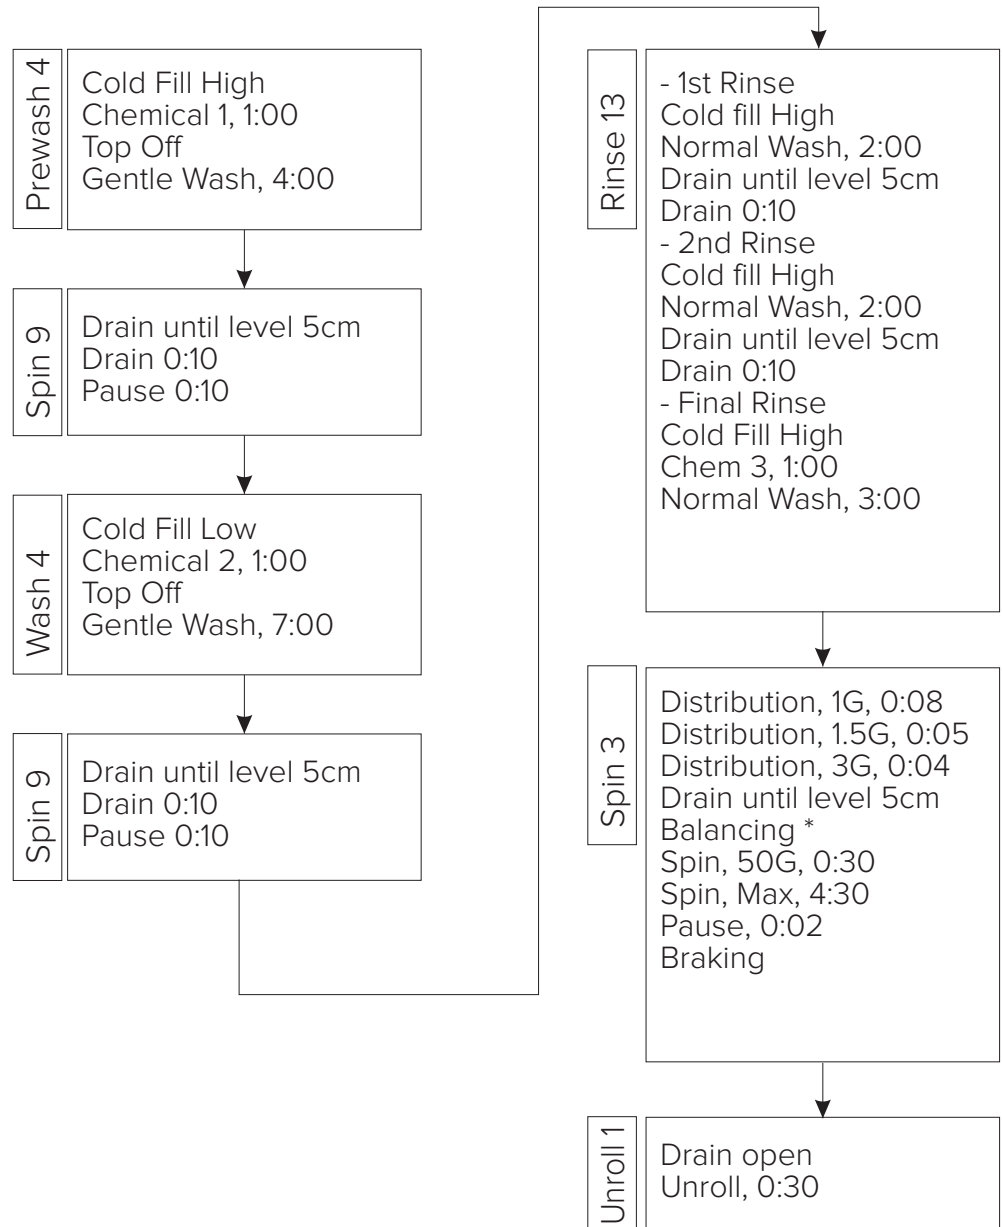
Prewash 4
Cold Fill High
Chemical 1, 1:00
Top Off
Gentle Wash, 4:00

Spin 9
Drain until level 5cm
Drain 0:10
Pause 0:10

Wash 4
Cold Fill Low
Chemical 2, 1:00
Top Off
Gentle Wash, 7:00

Spin 9
Drain until level 5cm
Drain 0:10
Pause 0:10

Rinse 13
- 1st Rinse
Cold fill High
Normal Wash, 2:00
Drain until level 5cm
Drain 0:10
- 2nd Rinse
Cold fill High
Normal Wash, 2:00
Drain until level 5cm
Drain 0:10
- Final Rinse
Cold Fill High
Chem 3, 1:00
Normal Wash, 3:00

Spin 3
Distribution, 1G, 0:08
Distribution, 1.5G, 0:05
Distribution, 3G, 0:04
Drain until level 5cm
Balancing *
Spin, 50G, 0:30
Spin, Max, 4:30
Pause, 0:02
Braking

Unroll 1
Drain open
Unroll, 0:30